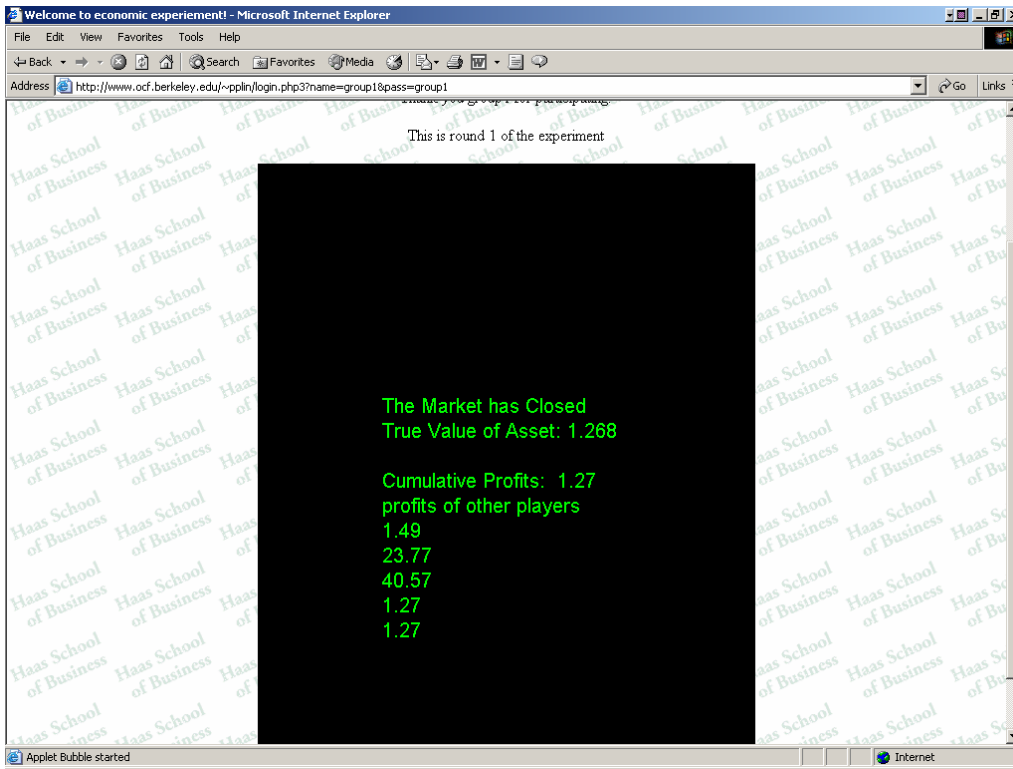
Welcome to economic experiement! - Microsoft Internet Explorer

File Edit View Favorites Tools Help

Back Search Favorites Media

Address http://www.ocf.berkeley.edu/~pplin/login.php3?name=group1&pass=group1 Go Links

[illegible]

This is round 1 of the experiment

The Market has Closed
True Value of Asset: 1.268

Cumulative Profits: 1.27
profits of other players
1.49
23.77
40.57
1.27
1.27

Applet Bubble started

Internet